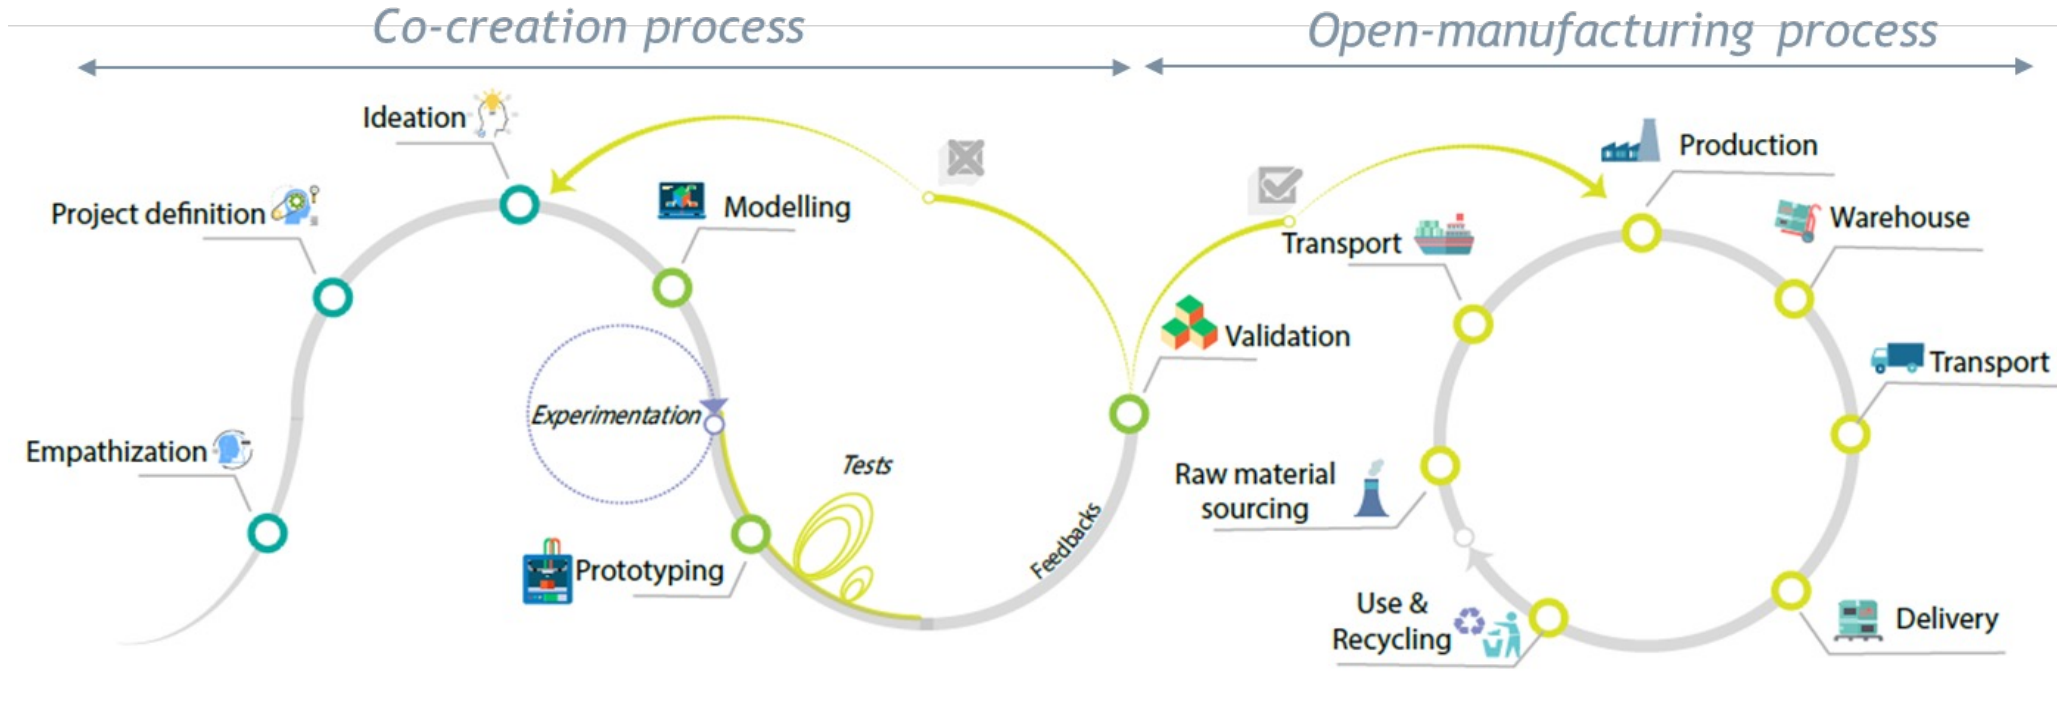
Co-creation process

Open-manufacturing process

Ideation

Project definition

Modelling

Empathization

Experimentation

Tests

Prototyping

Feedbacks

Validation

Transport

Production

Warehouse

Transport

Raw material sourcing

Use & Recycling

Delivery